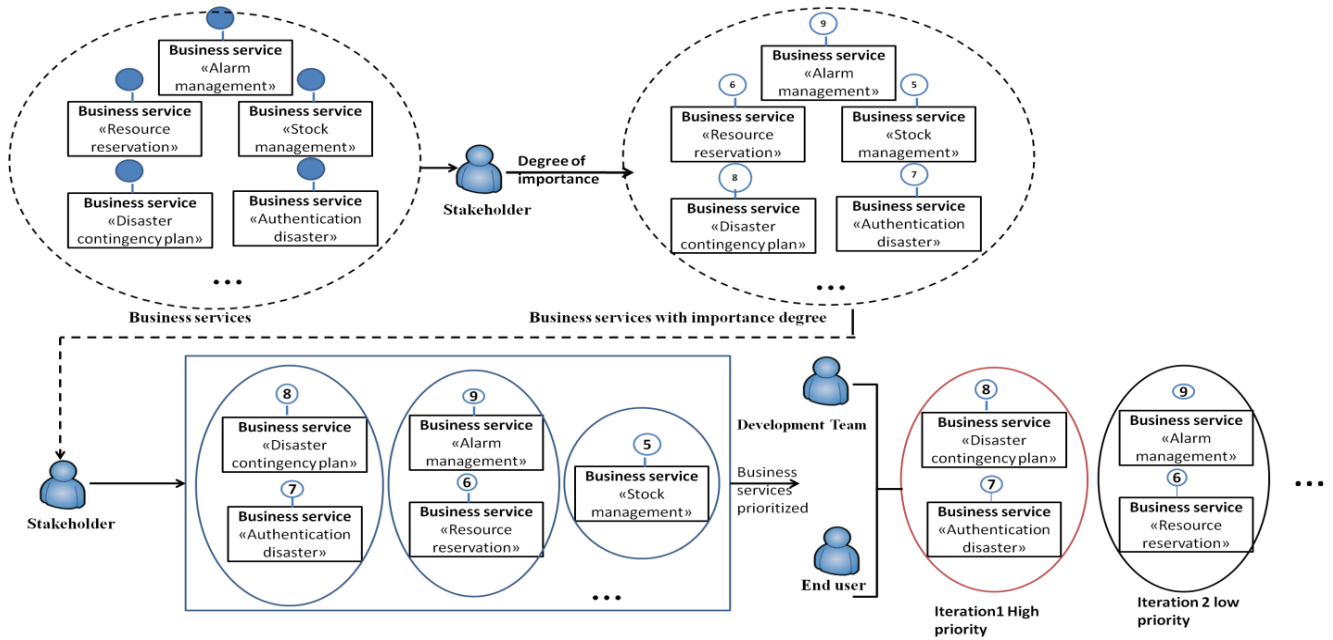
Business service
«Alarm management»

Business service
«Resource reservation»

Business service
«Stock management»

Business service
«Disaster contingency plan»

Business service
«Authentication disaster»

...

Business services

Stakeholder

Degree of importance

9
Business service
«Alarm management»

6
Business service
«Resource reservation»

5
Business service
«Stock management»

8
Business service
«Disaster contingency plan»

7
Business service
«Authentication disaster»

...

Business services with importance degree

Stakeholder

8
Business service
«Disaster contingency plan»

7
Business service
«Authentication disaster»

9
Business service
«Alarm management»

6
Business service
«Resource reservation»

5
Business service
«Stock management»

...

Business services prioritized

Development Team

End user

8
Business service
«Disaster contingency plan»

7
Business service
«Authentication disaster»

Iteration1 High priority

9
Business service
«Alarm management»

6
Business service
«Resource reservation»

Iteration 2 low priority

...